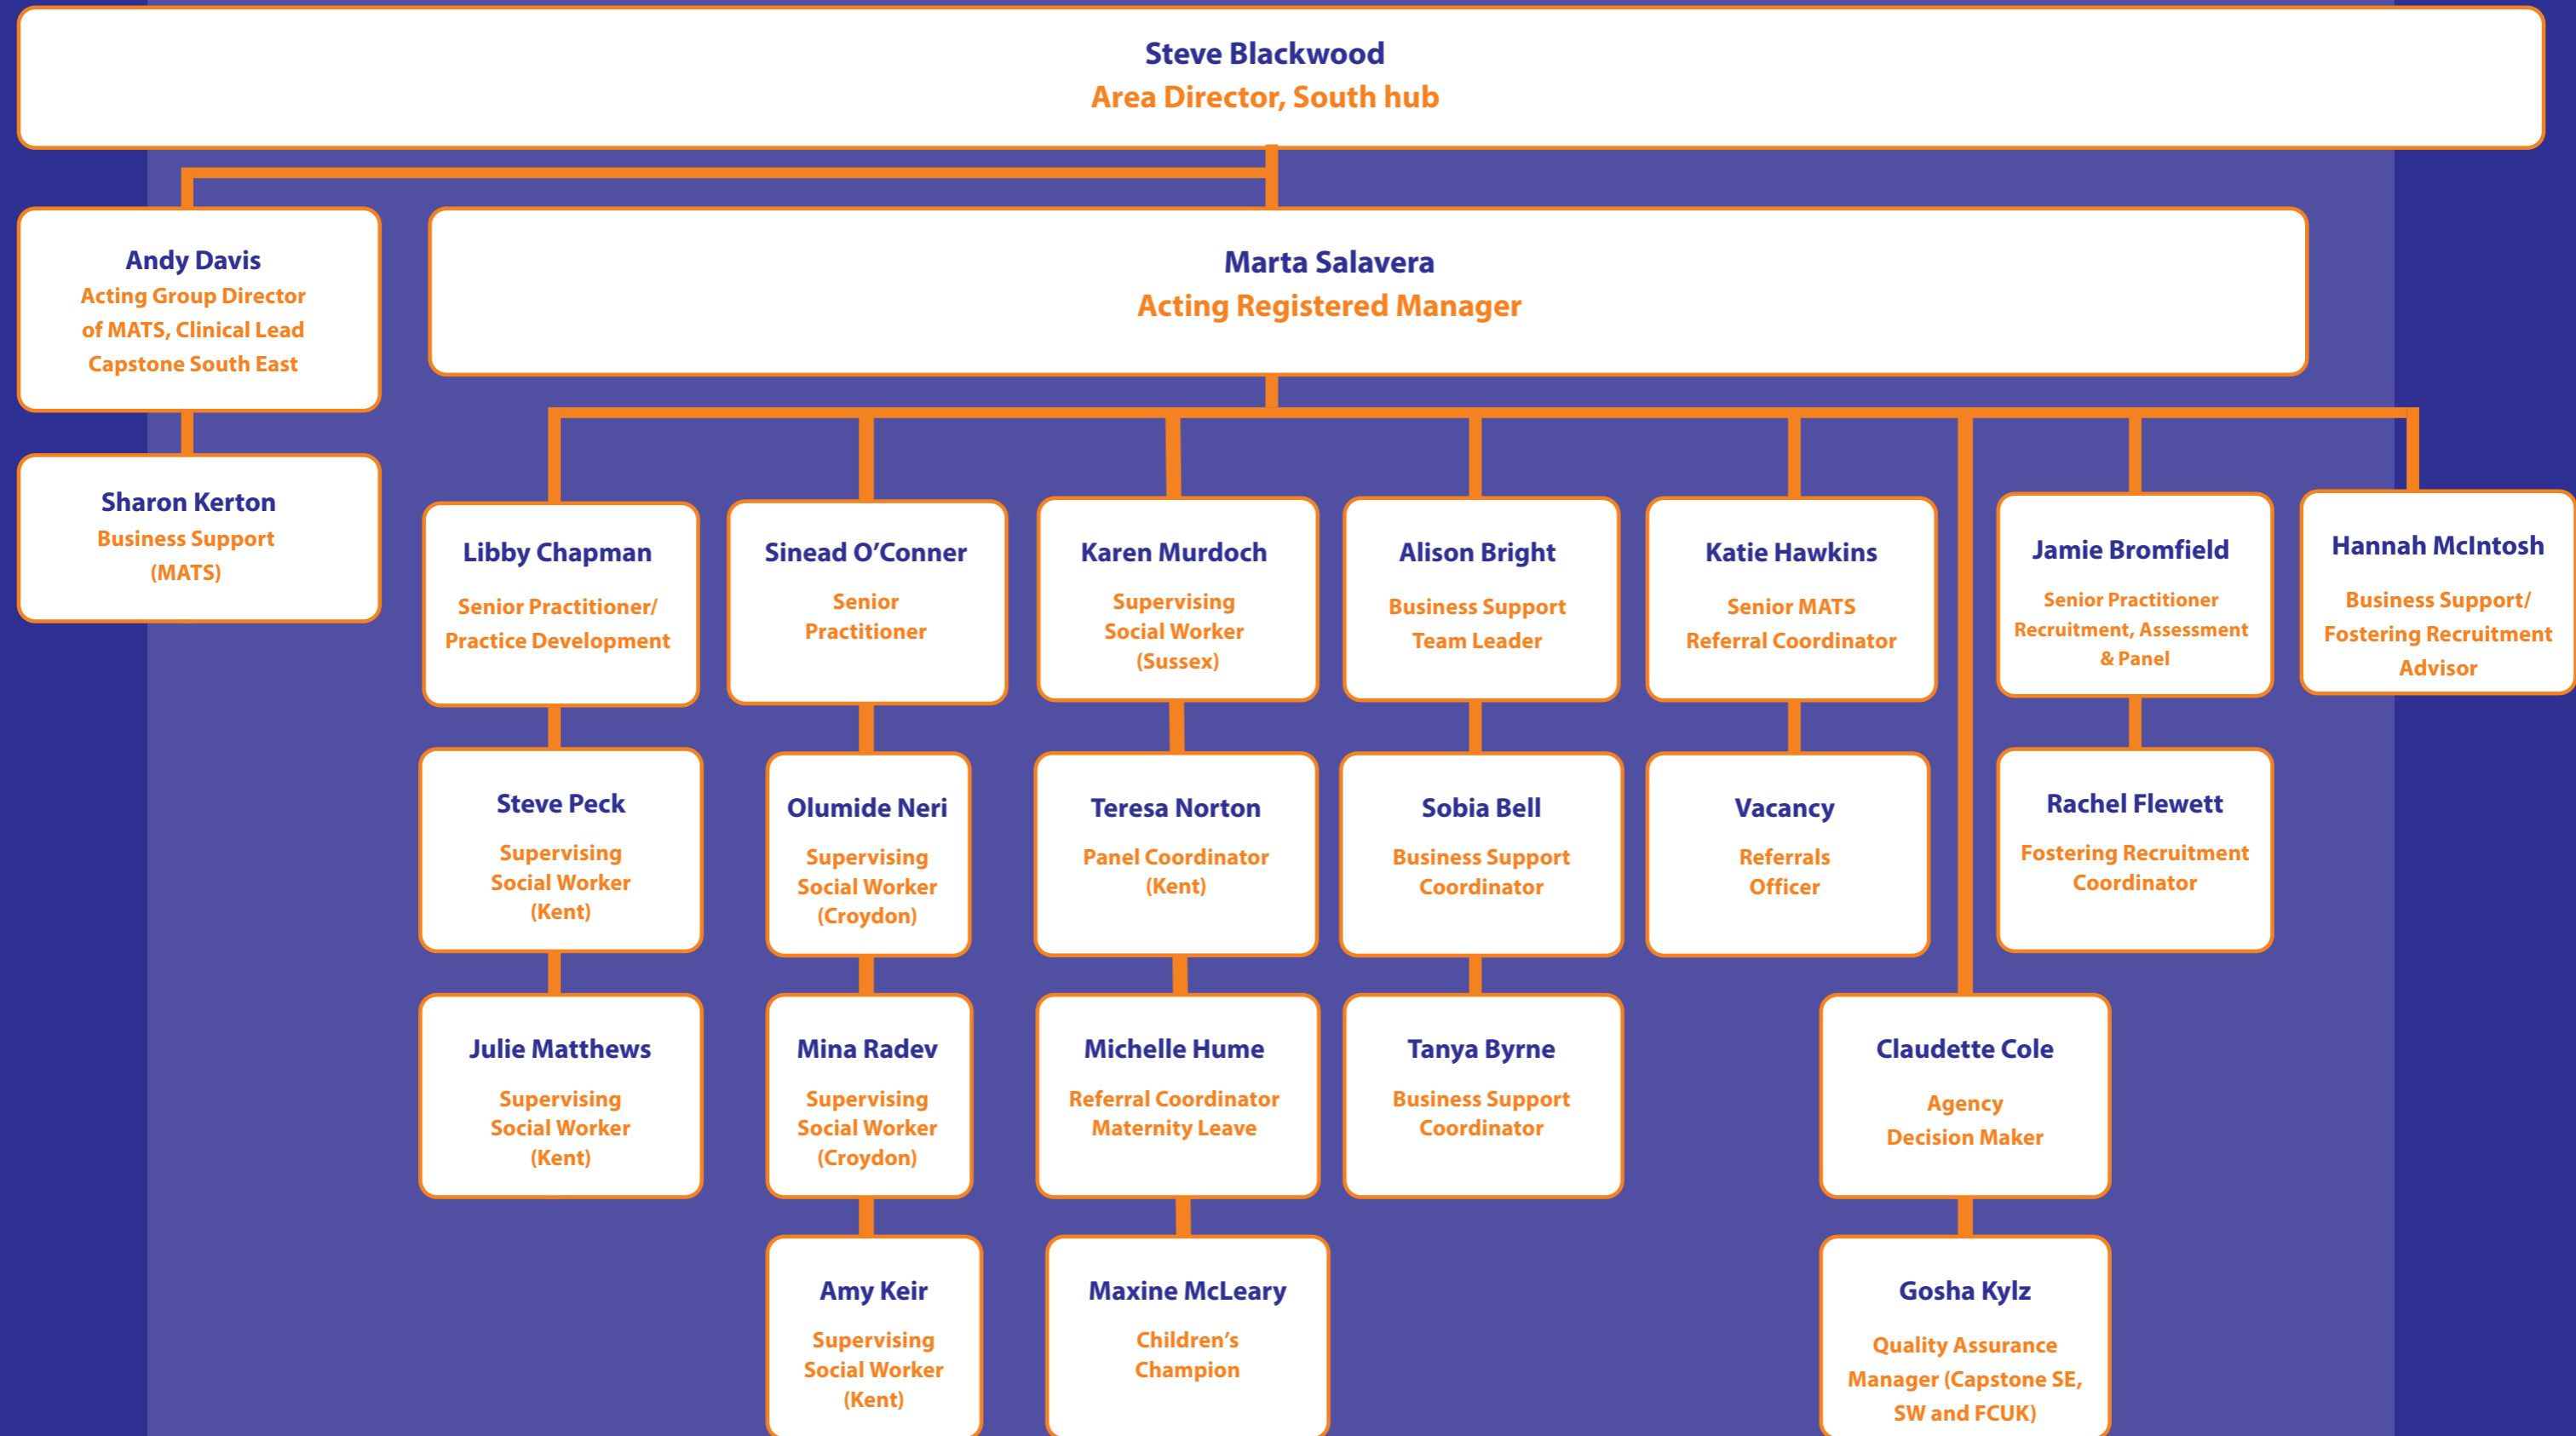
Steve Blackwood
Area Director, South hub

Andy Davis
Acting Group Director of MATS, Clinical Lead Capstone South East

Sharon Kerton
Business Support (MATS)

Marta Salavera
Acting Registered Manager

Libby Chapman
Senior Practitioner/ Practice Development

Steve Peck
Supervising Social Worker (Kent)

Julie Matthews
Supervising Social Worker (Kent)

Sinead O'Conner
Senior Practitioner

Olumide Neri
Supervising Social Worker (Croydon)

Mina Radev
Supervising Social Worker (Croydon)

Amy Keir
Supervising Social Worker (Kent)

Karen Murdoch
Supervising Social Worker (Sussex)

Teresa Norton
Panel Coordinator (Kent)

Michelle Hume
Referral Coordinator Maternity Leave

Maxine McLeary
Children's Champion

Alison Bright
Business Support Team Leader

Sobia Bell
Business Support Coordinator

Tanya Byrne
Business Support Coordinator

Katie Hawkins
Senior MATS Referral Coordinator

Vacancy
Referrals Officer

Claudette Cole
Agency Decision Maker

Gosha Kylz
Quality Assurance Manager (Capstone SE, SW and FCUK)

Jamie Bromfield
Senior Practitioner Recruitment, Assessment & Panel

Rachel Flewett
Fostering Recruitment Coordinator

Hannah McIntosh
Business Support/ Fostering Recruitment Advisor